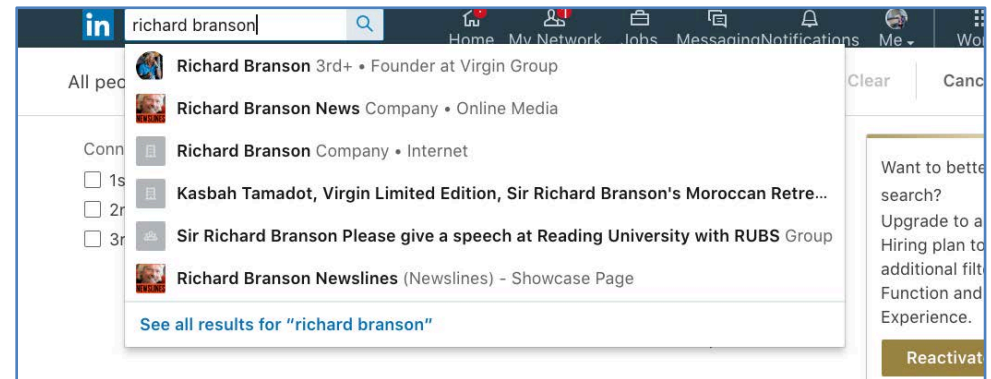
in richard branson

Home My Network Jobs Messaging Notifications Me Wo

All peo

Richard Branson 3rd+ • Founder at Virgin Group

Richard Branson News Company • Online Media

Richard Branson Company • Internet

Kasbah Tamadot, Virgin Limited Edition, Sir Richard Branson's Moroccan Retre...

Sir Richard Branson Please give a speech at Reading University with RUBS Group

Richard Branson Newslines (Newslines) - Showcase Page

See all results for "richard branson"

Conn
1s
2r
3r

Clear Canc

Want to bette search? Upgrade to a Hiring plan to additional filt Function and Experience.

Reactivat